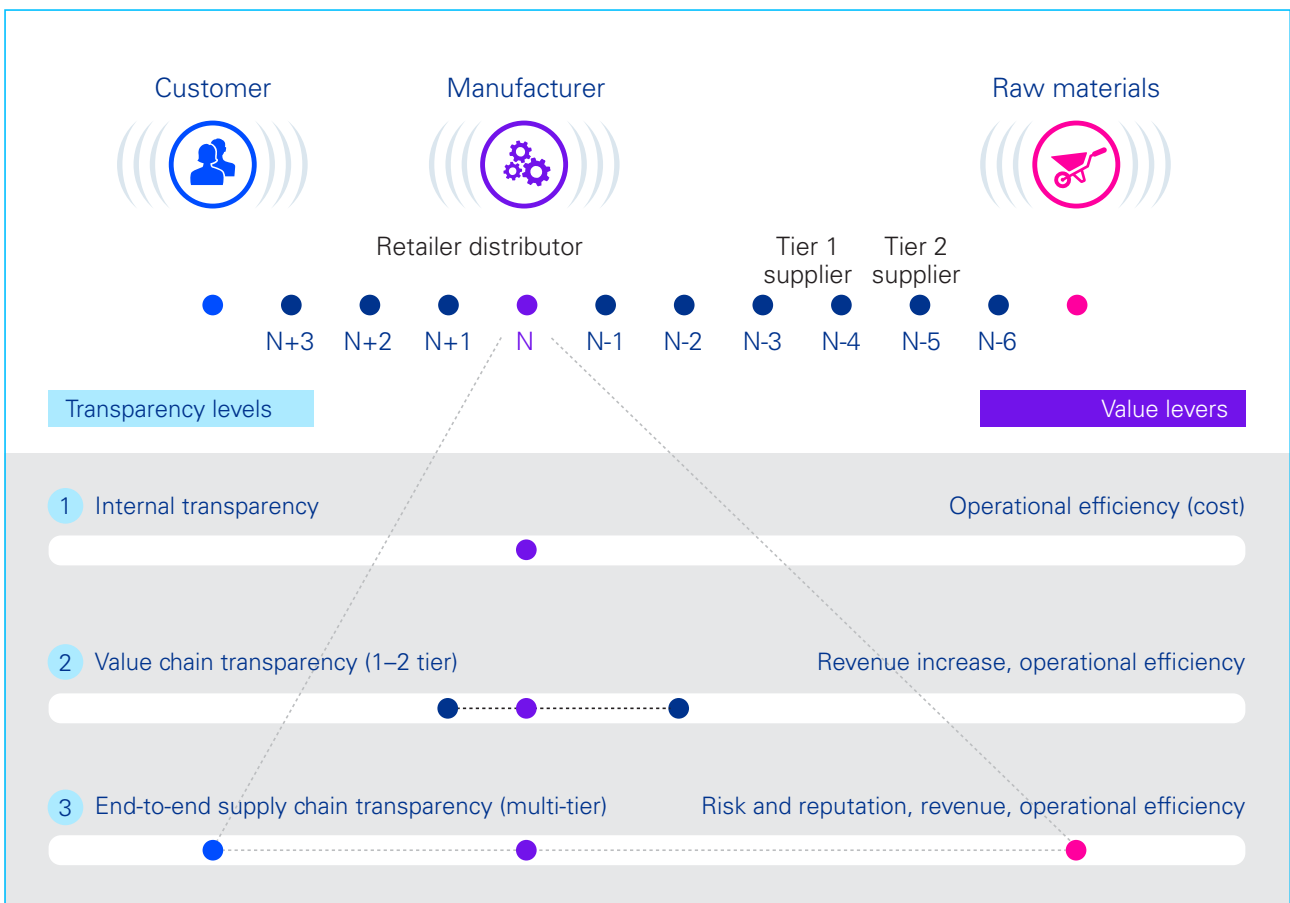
Customer

Manufacturer

Raw materials

Retailer distributor

Tier 1 supplier

Tier 2 supplier

N+3 N+2 N+1 N N-1 N-2 N-3 N-4 N-5 N-6

Transparency levels

Value levers

1 Internal transparency

Operational efficiency (cost)

2 Value chain transparency (1–2 tier)

Revenue increase, operational efficiency

3 End-to-end supply chain transparency (multi-tier)

Risk and reputation, revenue, operational efficiency